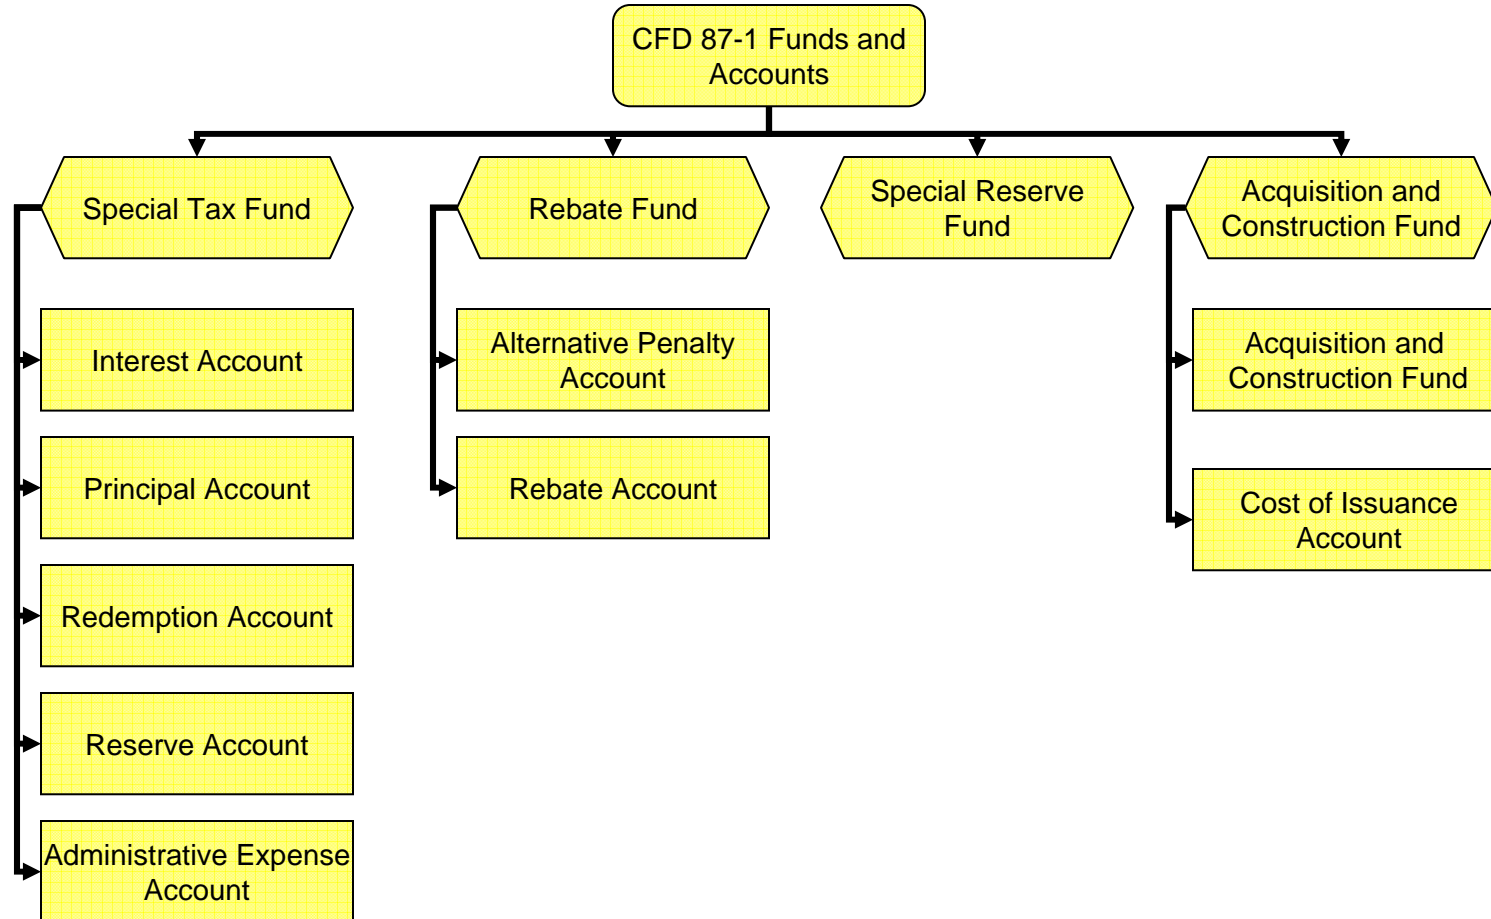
CFD 87-1 Funds and Accounts

Special Tax Fund

Interest Account

Principal Account

Redemption Account

Reserve Account

Administrative Expense Account

Rebate Fund

Alternative Penalty Account

Rebate Account

Special Reserve Fund

Acquisition and Construction Fund

Acquisition and Construction Fund

Cost of Issuance Account